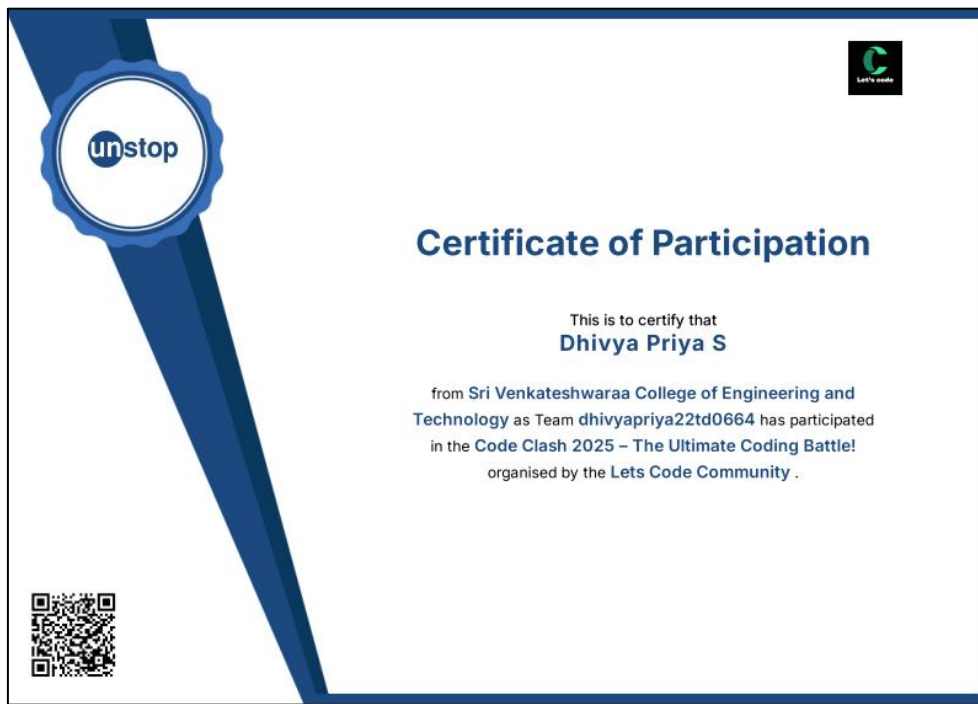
unstop

Let's code

Certificate of Participation

This is to certify that
Dhivya Priya S

from Sri Venkateshwaraa College of Engineering and Technology as Team dhivyapriya22td0664 has participated in the Code Clash 2025 – The Ultimate Coding Battle! organised by the Lets Code Community .